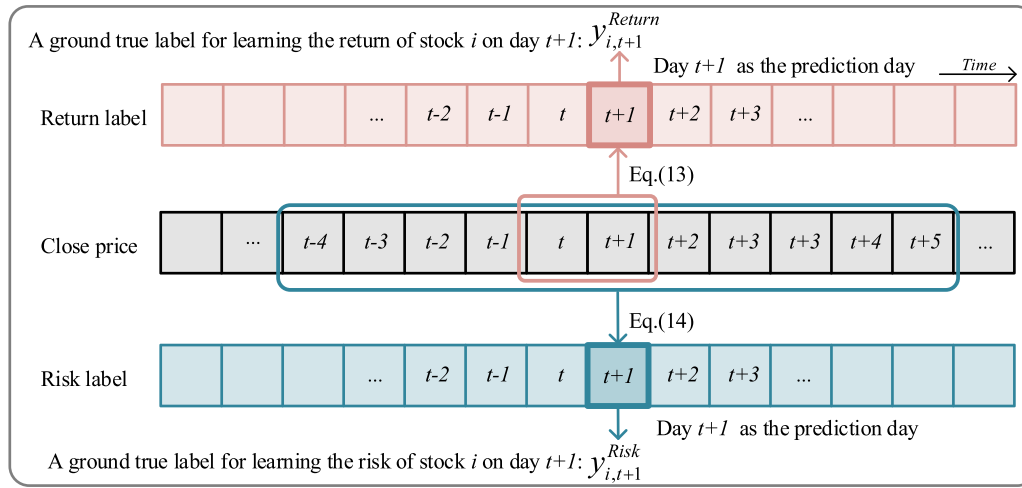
A ground true label for learning the return of stock $i$ on day $t+1$: $y_{i,t+1}^{Return}$

Day $t+1$ as the prediction day

Time

| Return label | | | | ... | t-2 | t-1 | t | t+1 | t+2 | t+3 | ... | | | |
|---|---|---|---|---|---|---|---|---|---|---|---|---|---|---|

Eq.(13)

| Close price | | ... | t-4 | t-3 | t-2 | t-1 | t | t+1 | t+2 | t+3 | t+3 | t+4 | t+5 | ... |
|---|---|---|---|---|---|---|---|---|---|---|---|---|---|---|

Eq.(14)

| Risk label | | | | ... | t-2 | t-1 | t | t+1 | t+2 | t+3 | ... | | | |
|---|---|---|---|---|---|---|---|---|---|---|---|---|---|---|

Day $t+1$ as the prediction day

A ground true label for learning the risk of stock $i$ on day $t+1$: $y_{i,t+1}^{Risk}$